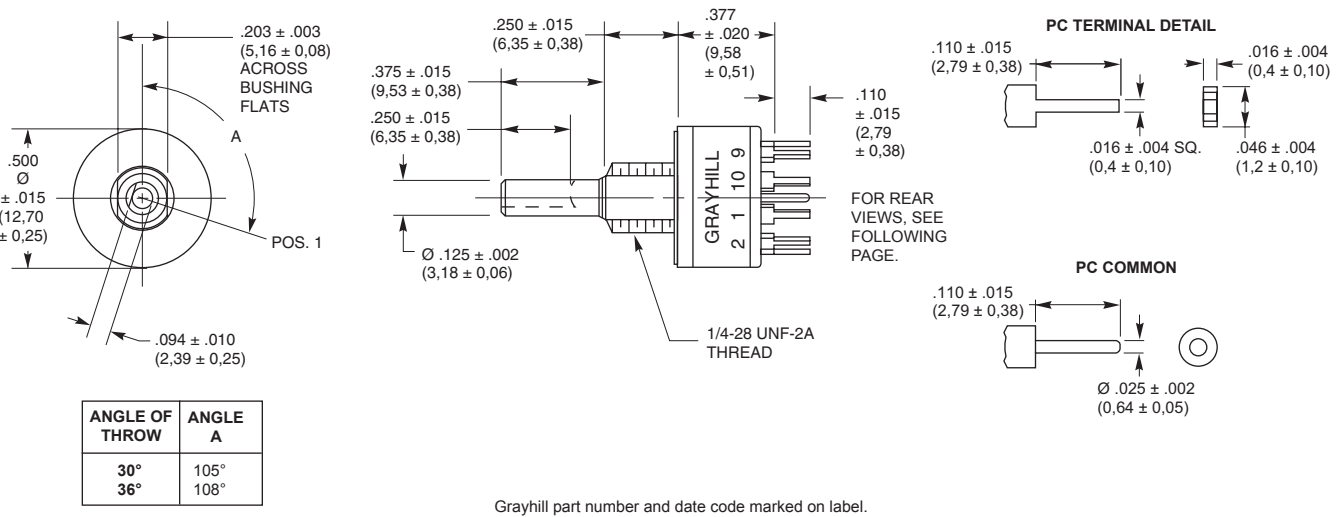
.203 ± .003
(5,16 ± 0,08)
ACROSS
BUSHING
FLATS

A

.500
Ø
± .015
(12,70
± 0,25)

POS. 1

.094 ± .010
(2,39 ± 0,25)

| ANGLE OF THROW | ANGLE A |
|---|---|
| 30°<br>36° | 105°<br>108° |

.250 ± .015
(6,35 ± 0,38)

.377
± .020
(9,58
± 0,51)

.375 ± .015
(9,53 ± 0,38)

.250 ± .015
(6,35 ± 0,38)

.110
± .015
(2,79
± 0,38)

GRAYHILL

9 10 1 2

FOR REAR VIEWS, SEE FOLLOWING PAGE.

Ø .125 ± .002
(3,18 ± 0,06)

1/4-28 UNF-2A
THREAD

PC TERMINAL DETAIL

.110 ± .015
(2,79 ± 0,38)

.016 ± .004
(0,4 ± 0,10)

.016 ± .004 SQ.
(0,4 ± 0,10)

.046 ± .004
(1,2 ± 0,10)

PC COMMON

.110 ± .015
(2,79 ± 0,38)

Ø .025 ± .002
(0,64 ± 0,05)

Grayhill part number and date code marked on label.